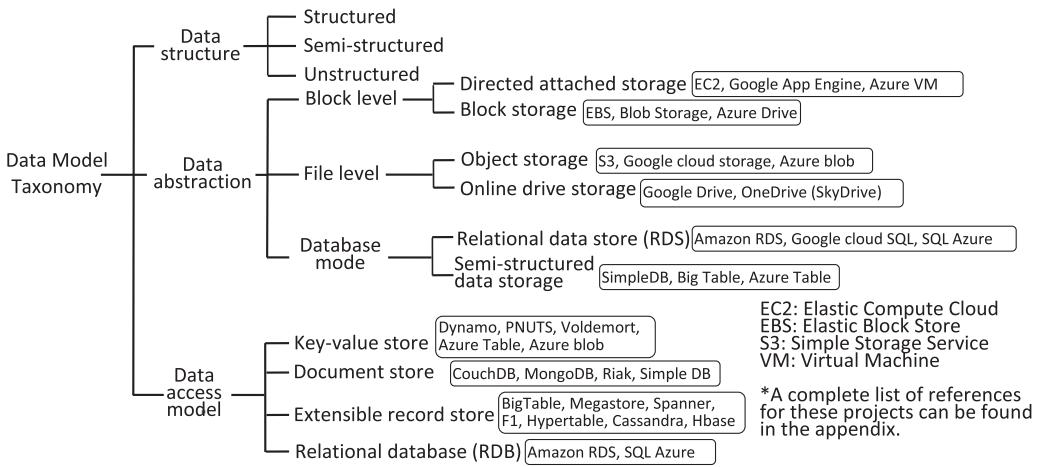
Data Model Taxonomy

Data structure
Structured
Semi-structured
Unstructured

Data abstraction
Block level
Directed attached storage
EC2, Google App Engine, Azure VM
Block storage
EBS, Blob Storage, Azure Drive
File level
Object storage
S3, Google cloud storage, Azure blob
Online drive storage
Google Drive, OneDrive (SkyDrive)
Database mode
Relational data store (RDS)
Amazon RDS, Google cloud SQL, SQL Azure
Semi-structured data storage
SimpleDB, Big Table, Azure Table

Data access model
Key-value store
Dynamo, PNUTS, Voldemort, Azure Table, Azure blob
Document store
CouchDB, MongoDB, Riak, Simple DB
Extensible record store
BigTable, Megastore, Spanner, F1, Hypertable, Cassandra, Hbase
Relational database (RDB)
Amazon RDS, SQL Azure

EC2: Elastic Compute Cloud
EBS: Elastic Block Store
S3: Simple Storage Service
VM: Virtual Machine

*A complete list of references for these projects can be found in the appendix.